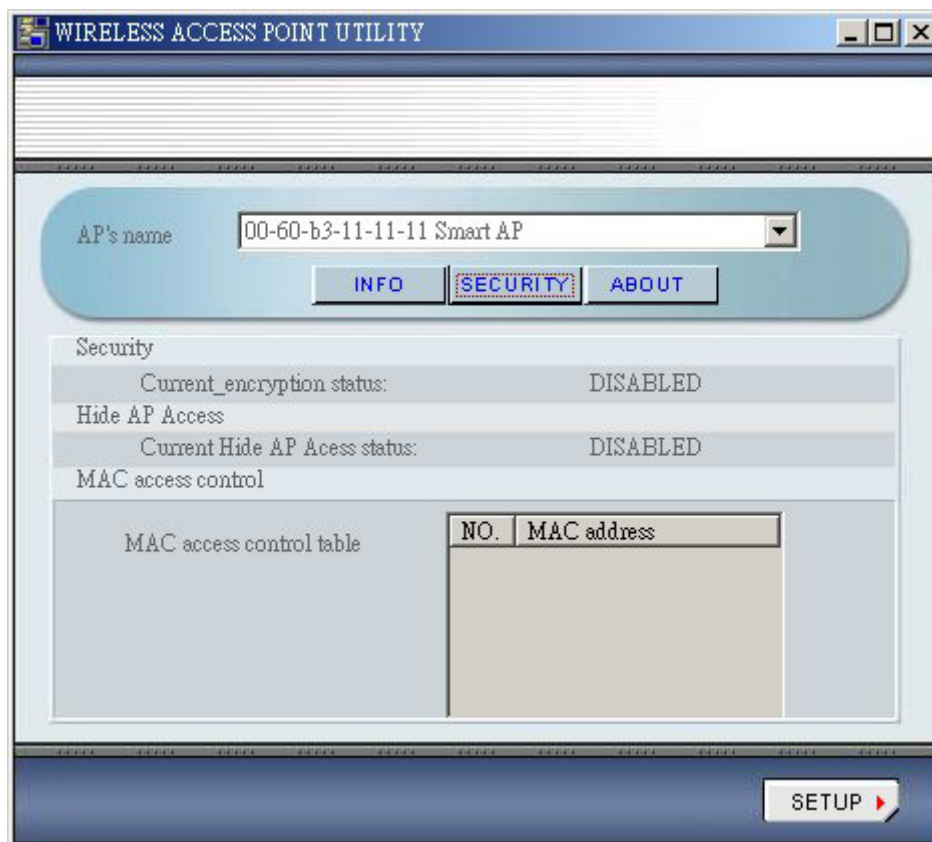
WIRELESS ACCESS POINT UTILITY

AP's name 00-60-b3-11-11-11 Smart AP

INFO SECURITY ABOUT

Security

Current_encryption status: DISABLED

Hide AP Access

Current Hide AP Acess status: DISABLED

MAC access control

MAC access control table

| NO. | MAC address |
|---|---|

SETUP